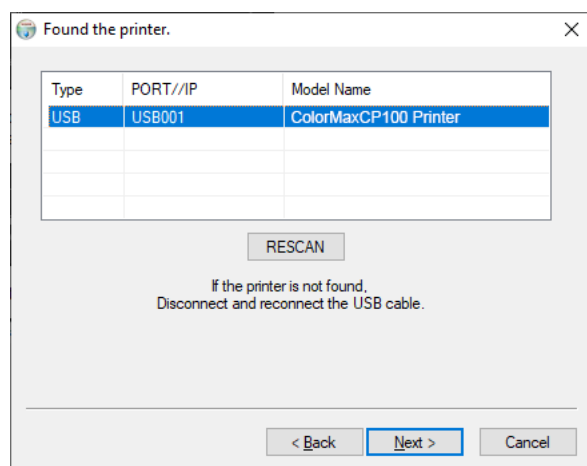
Found the printer.

| Type | PORT//IP | Model Name |
|---|---|---|
| USB | USB001 | ColorMaxCP100 Printer |

RESCAN

If the printer is not found,
Disconnect and reconnect the USB cable.

< Back  Next >  Cancel